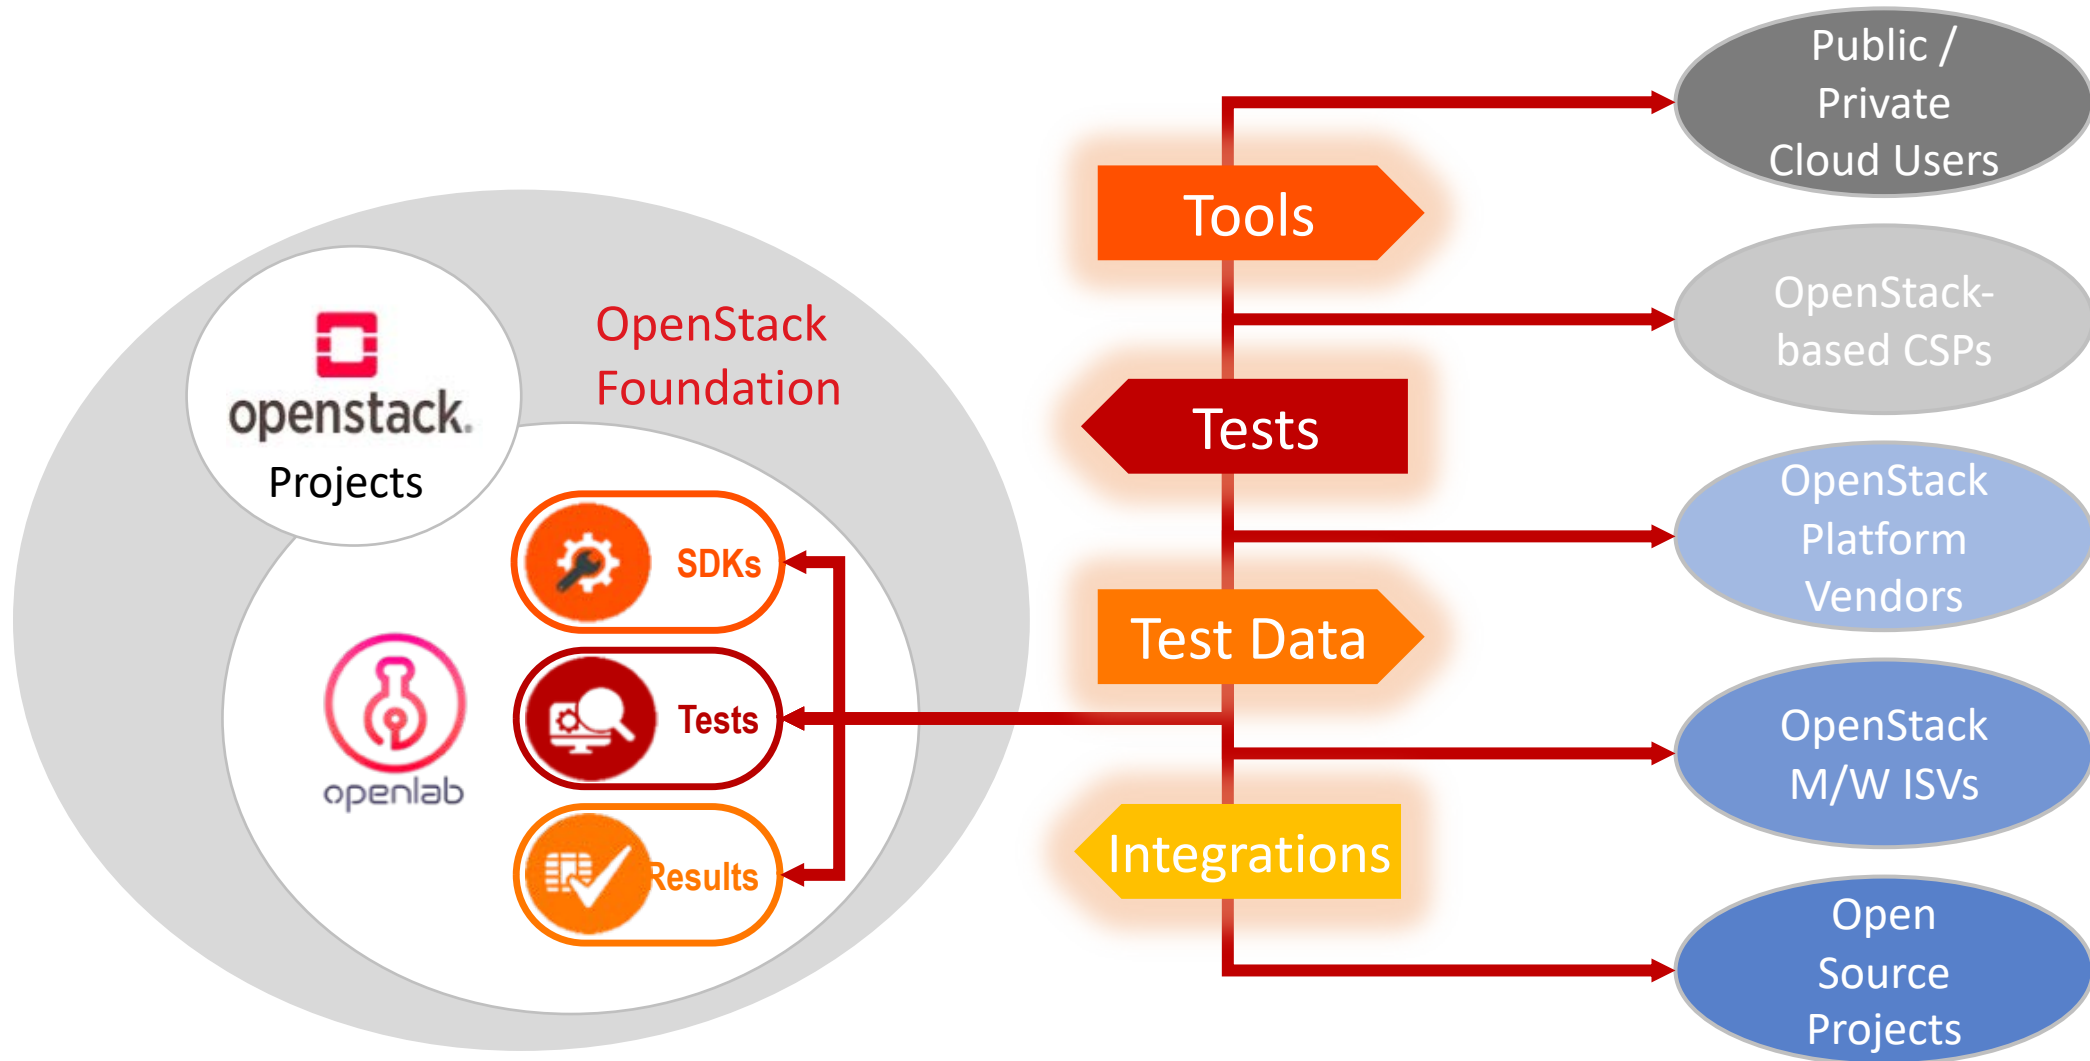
openstack.
Projects

OpenStack Foundation

openlab

SDKs

Tests

Results

Tools

Tests

Test Data

Integrations

Public / Private Cloud Users

OpenStack-based CSPs

OpenStack Platform Vendors

OpenStack M/W ISVs

Open Source Projects